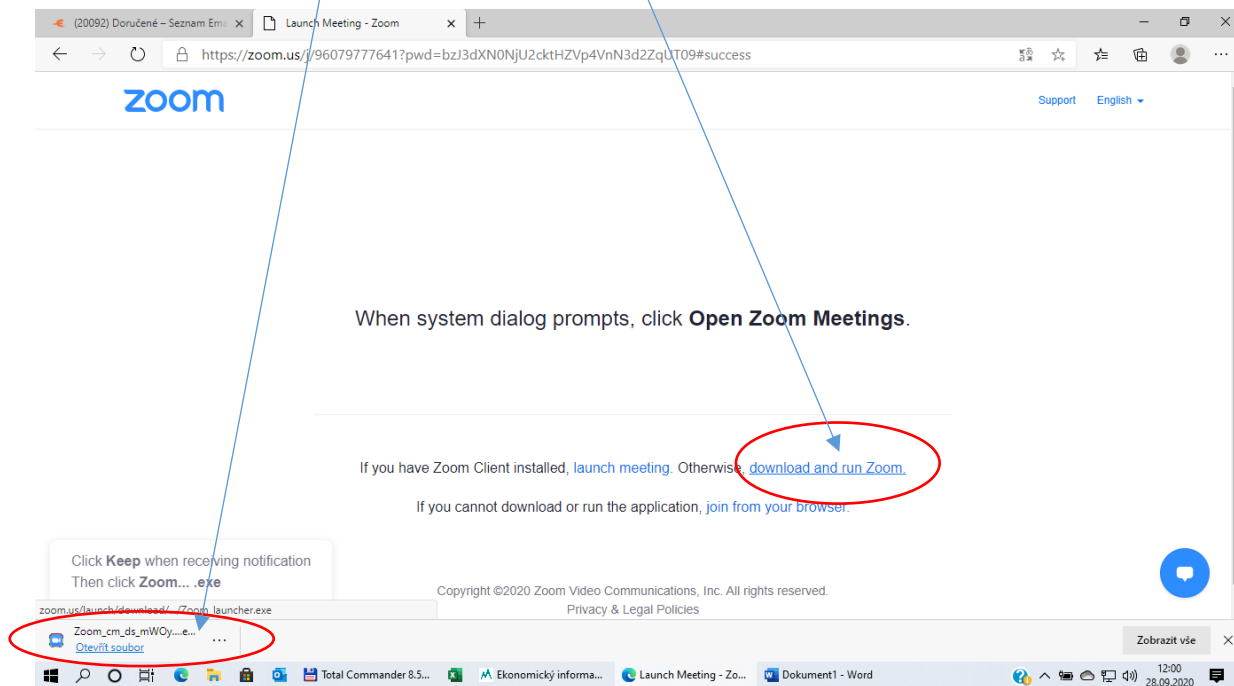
(20092) Doručené – Seznam Em
Launch Meeting - Zoom
https://zoom.us/j/96079777641?pwd=bzJ3dXN0NjU2cktHZVp4VnN3d2ZqUT09#success

zoom
Support English

When system dialog prompts, click **Open Zoom Meetings**.

If you have Zoom Client installed, launch meeting. Otherwise, download and run Zoom.

If you cannot download or run the application, join from your browser.

Click **Keep** when receiving notification
Then click **Zoom... .exe**

Copyright ©2020 Zoom Video Communications, Inc. All rights reserved.
Privacy & Legal Policies

zoom.us/launch/download/.../Zoom_launcher.exe
Zoom_cm_ds_mWOy....e...
Otevřít soubor
Zobrazit vše

Total Commander 8.5...
Ekonomický informa...
Launch Meeting - Zo...
Dokument1 - Word
12:00
28.09.2020